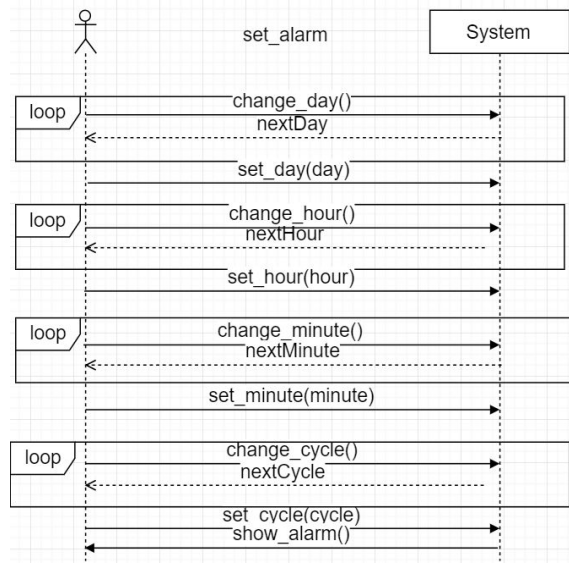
set_alarm

System

loop

change_day()

nextDay

set_day(day)

loop

change_hour()

nextHour

set_hour(hour)

loop

change_minute()

nextMinute

set_minute(minute)

loop

change_cycle()

nextCycle

set_cycle(cycle)

show_alarm()